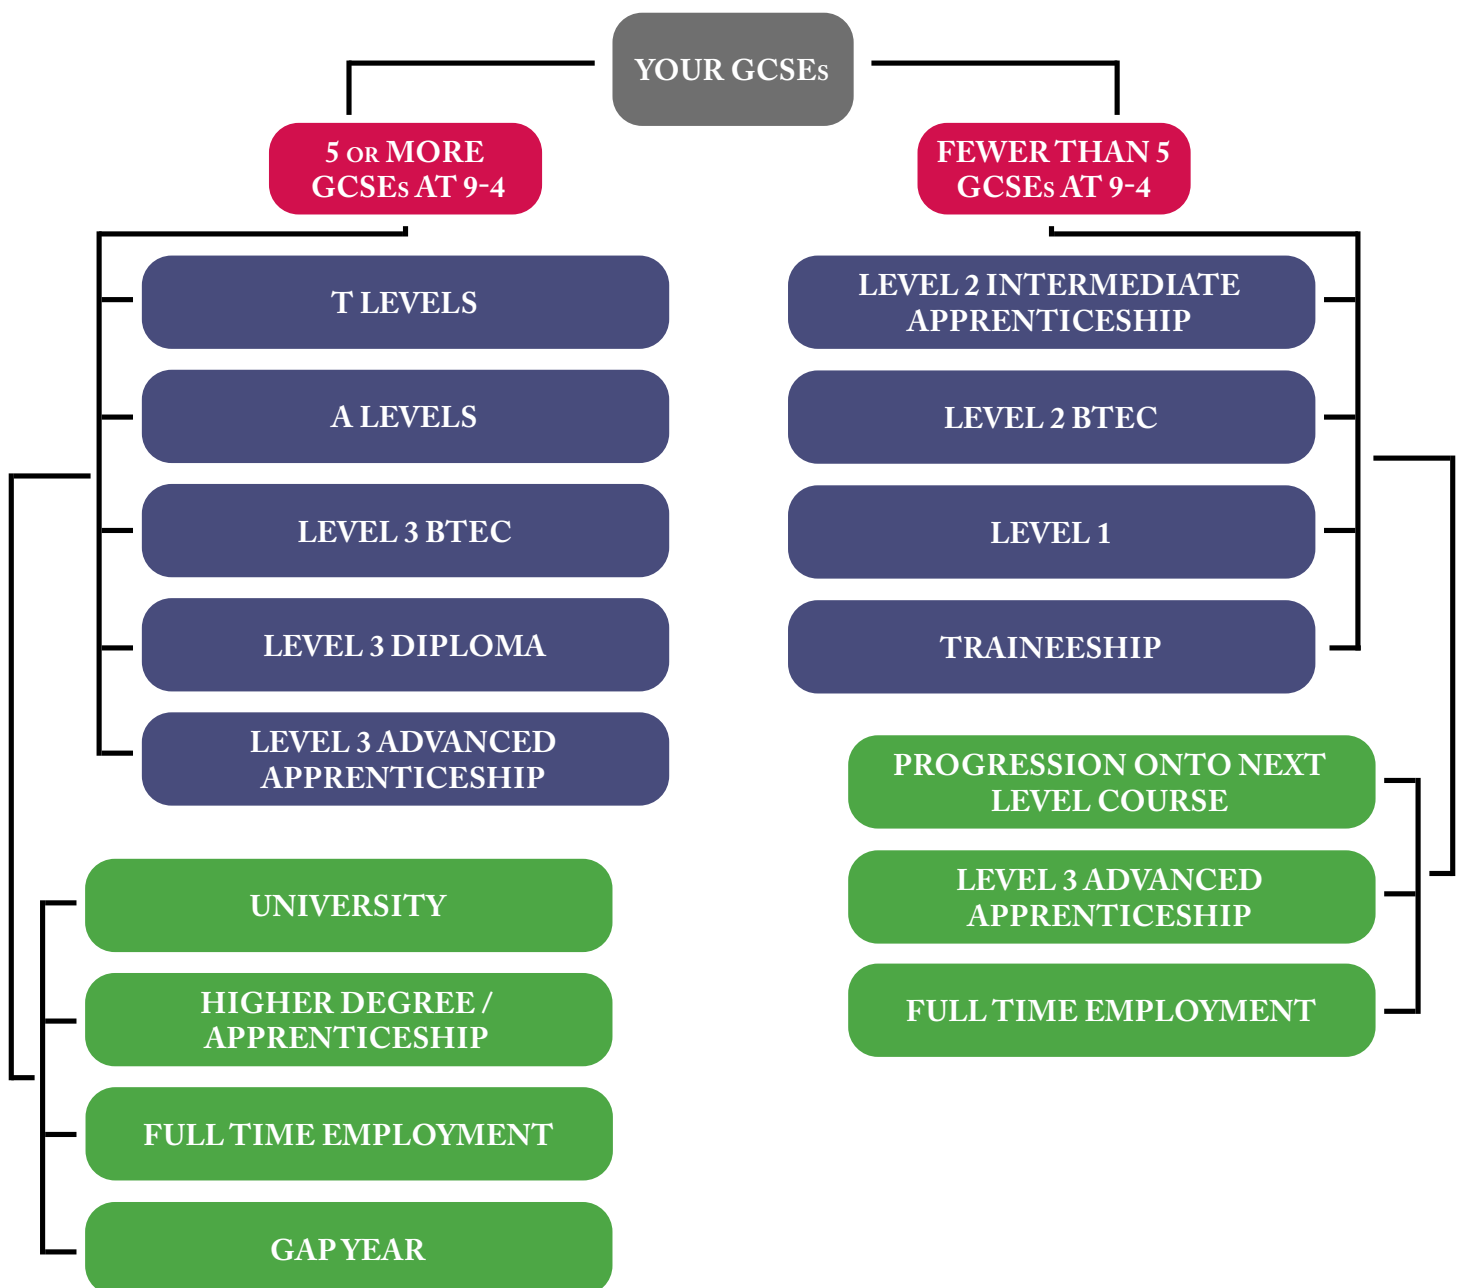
YOUR GCSEs

5 OR MORE GCSEs AT 9-4

FEWER THAN 5 GCSEs AT 9-4

T LEVELS

A LEVELS

LEVEL 3 BTEC

LEVEL 3 DIPLOMA

LEVEL 3 ADVANCED APPRENTICESHIP

LEVEL 2 INTERMEDIATE APPRENTICESHIP

LEVEL 2 BTEC

LEVEL 1

TRAINEESHIP

PROGRESSION ONTO NEXT LEVEL COURSE

LEVEL 3 ADVANCED APPRENTICESHIP

FULL TIME EMPLOYMENT

UNIVERSITY

HIGHER DEGREE / APPRENTICESHIP

FULL TIME EMPLOYMENT

GAP YEAR